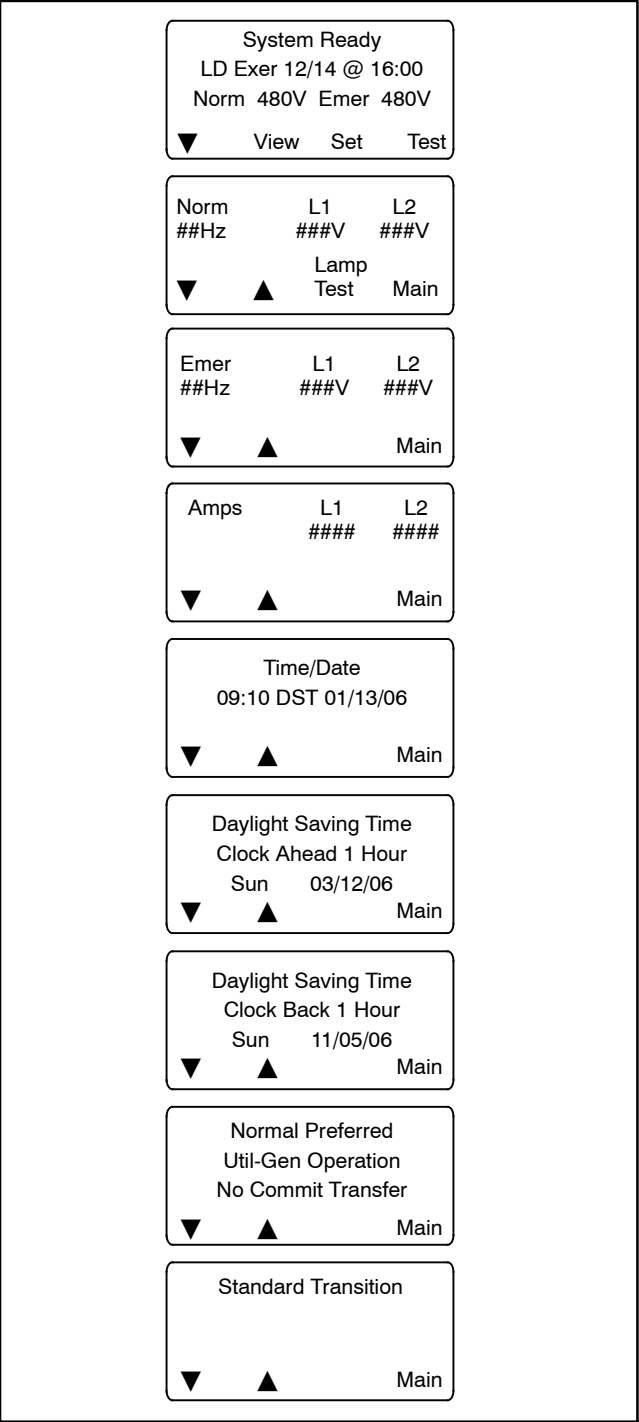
System Ready
LD Exer 12/14 @ 16:00
Norm 480V Emer 480V
▼ View Set Test

Norm L1 L2
##Hz ###V ###V
Lamp
▼ ▲ Test Main

Emer L1 L2
##Hz ###V ###V
▼ ▲ Main

Amps L1 L2
#### ####
▼ ▲ Main

Time/Date
09:10 DST 01/13/06
▼ ▲ Main

Daylight Saving Time
Clock Ahead 1 Hour
Sun 03/12/06
▼ ▲ Main

Daylight Saving Time
Clock Back 1 Hour
Sun 11/05/06
▼ ▲ Main

Normal Preferred
Util-Gen Operation
No Commit Transfer
▼ ▲ Main

Standard Transition
▼ ▲ Main